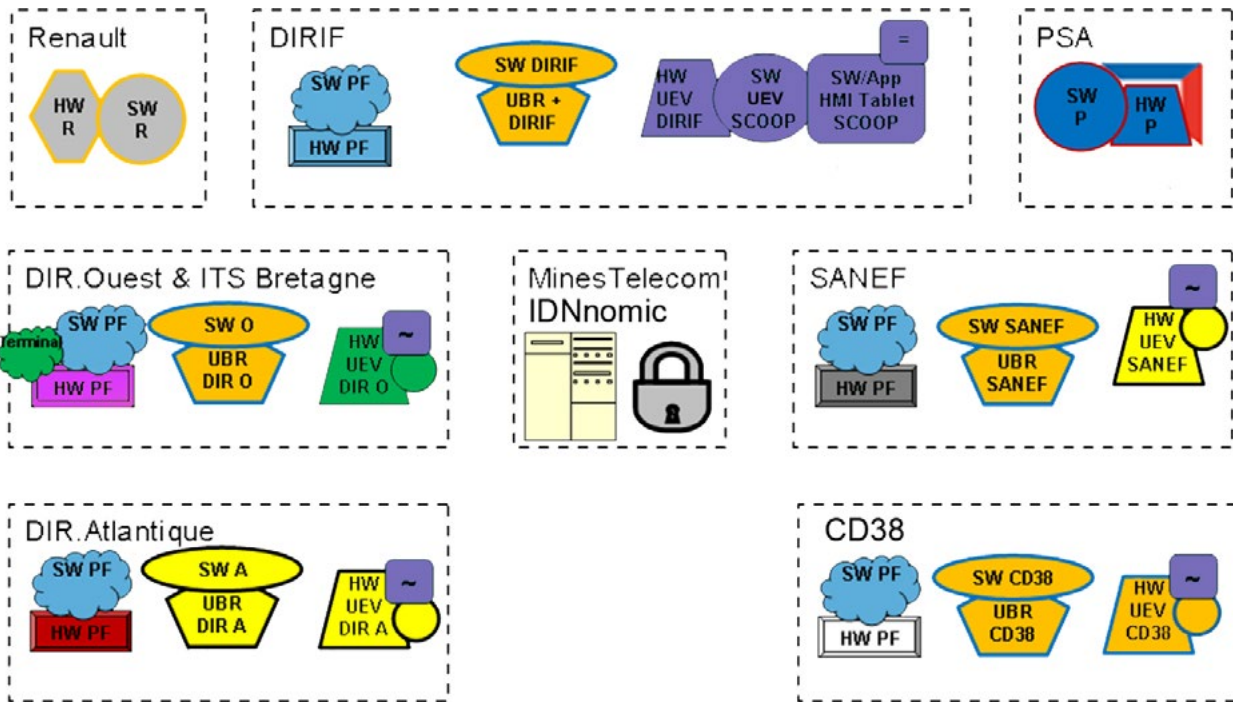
Renault

HW R

SW R

DIRIF

SW PF

HW PF

SW DIRIF

UBR + DIRIF

HW UEV DIRIF

SW UEV SCOOP

=

SW/App HMI Tablet SCOOP

PSA

SW P

HW P

DIR.Ouest & ITS Bretagne

Terminal

SW PF

HW PF

SW O

UBR DIR O

~

HW UEV DIR O

MinesTelecom
IDNnomic

SANEF

SW PF

HW PF

SW SANEF

UBR SANEF

~

HW UEV SANEF

DIR.Atlantique

SW PF

HW PF

SW A

UBR DIR A

~

HW UEV DIR A

CD38

SW PF

HW PF

SW CD38

UBR CD38

~

HW UEV CD38